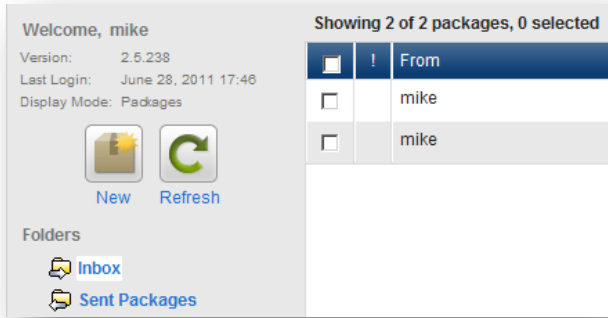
Welcome, mike

Version: 2.5.238
Last Login: June 28, 2011 17:46
Display Mode: Packages

New Refresh

Folders

Inbox

Sent Packages

Showing 2 of 2 packages, 0 selected

| | ! | From |
|---|---|---|
| | | mike |
| | | mike |